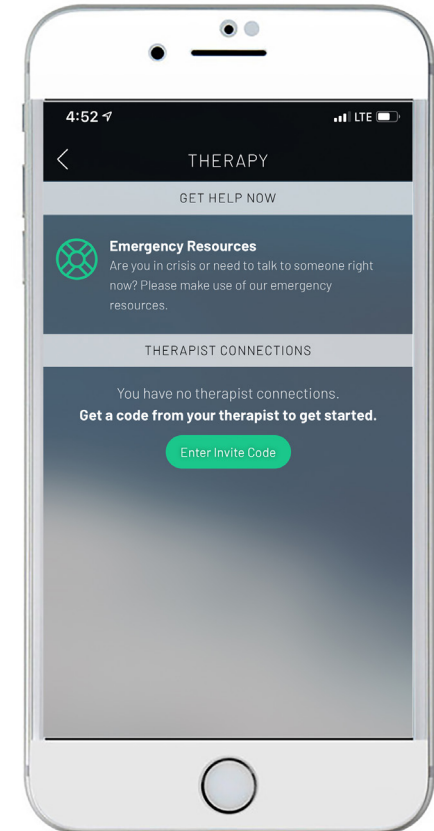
4:52 LTE

THERAPY

GET HELP NOW

Emergency Resources
Are you in crisis or need to talk to someone right now? Please make use of our emergency resources.

THERAPIST CONNECTIONS

You have no therapist connections.
Get a code from your therapist to get started.

Enter Invite Code